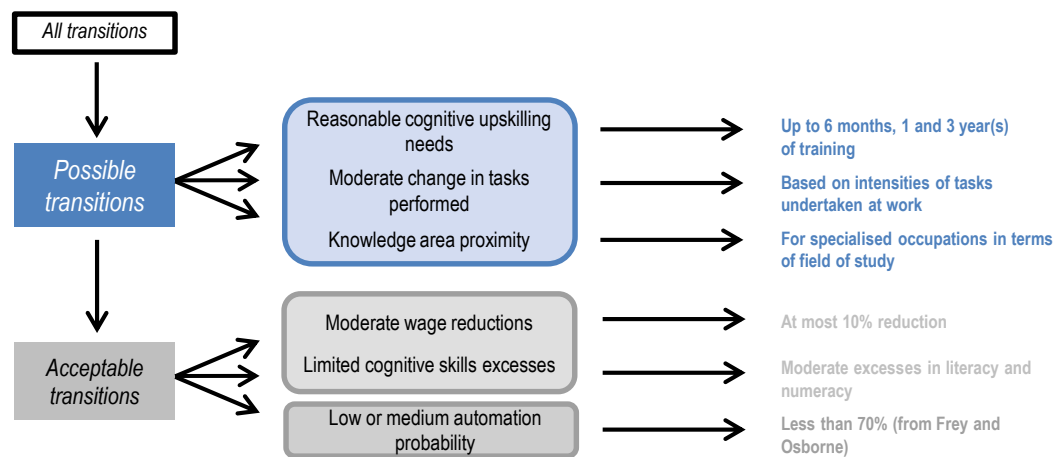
All transitions

Possible transitions

Reasonable cognitive upskilling needs

Moderate change in tasks performed

Knowledge area proximity

Up to 6 months, 1 and 3 year(s) of training

Based on intensities of tasks undertaken at work

For specialised occupations in terms of field of study

Acceptable transitions

Moderate wage reductions

Limited cognitive skills excesses

Low or medium automation probability

At most 10% reduction

Moderate excesses in literacy and numeracy

Less than 70% (from Frey and Osborne)